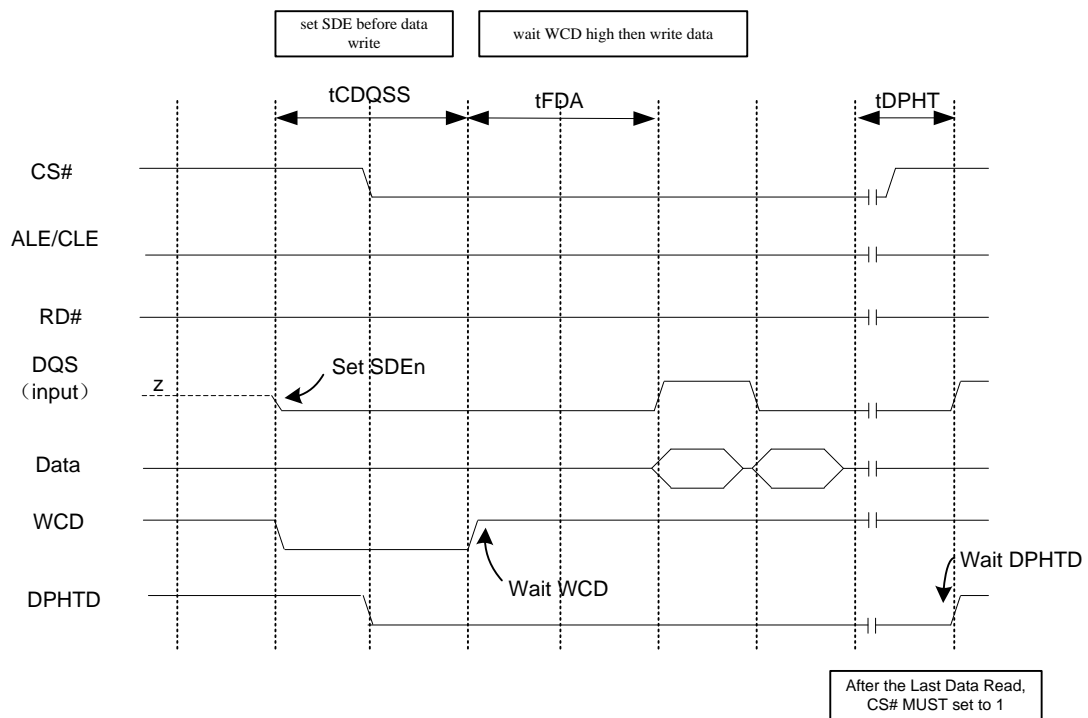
set SDE before data write

wait WCD high then write data

tCDQSS

tFDA

tDPHT

CS#

ALE/CLE

RD#

DQS
（input）

z

Set SDEn

Data

WCD

Wait WCD

DPHTD

Wait DPHTD

After the Last Data Read, CS# MUST set to 1